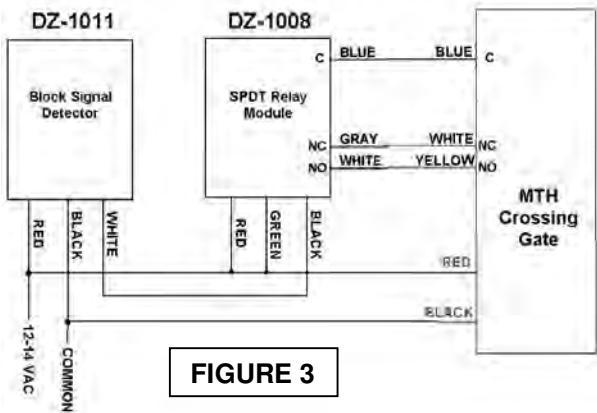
DZ-1011

Block Signal Detector

DZ-1008

SPDT Relay Module

C BLUE BLUE C

NC GRAY WHITE NC

NO WHITE YELLOW NO

MTH Crossing Gate

RED BLACK WHITE

RED GREEN BLACK

RED

BLACK

12-14 VAC

COMMON

FIGURE 3